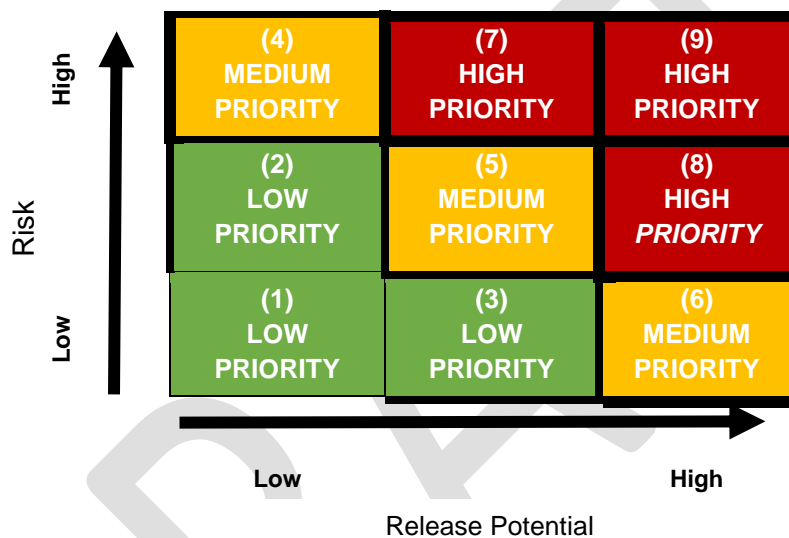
High

Risk

Low

| (4) MEDIUM PRIORITY | (7) HIGH PRIORITY | (9) HIGH PRIORITY |
|---|---|---|
| (2) LOW PRIORITY | (5) MEDIUM PRIORITY | (8) HIGH *PRIORITY* |
| (1) LOW PRIORITY | (3) LOW PRIORITY | (6) MEDIUM PRIORITY |

Low

High

Release Potential